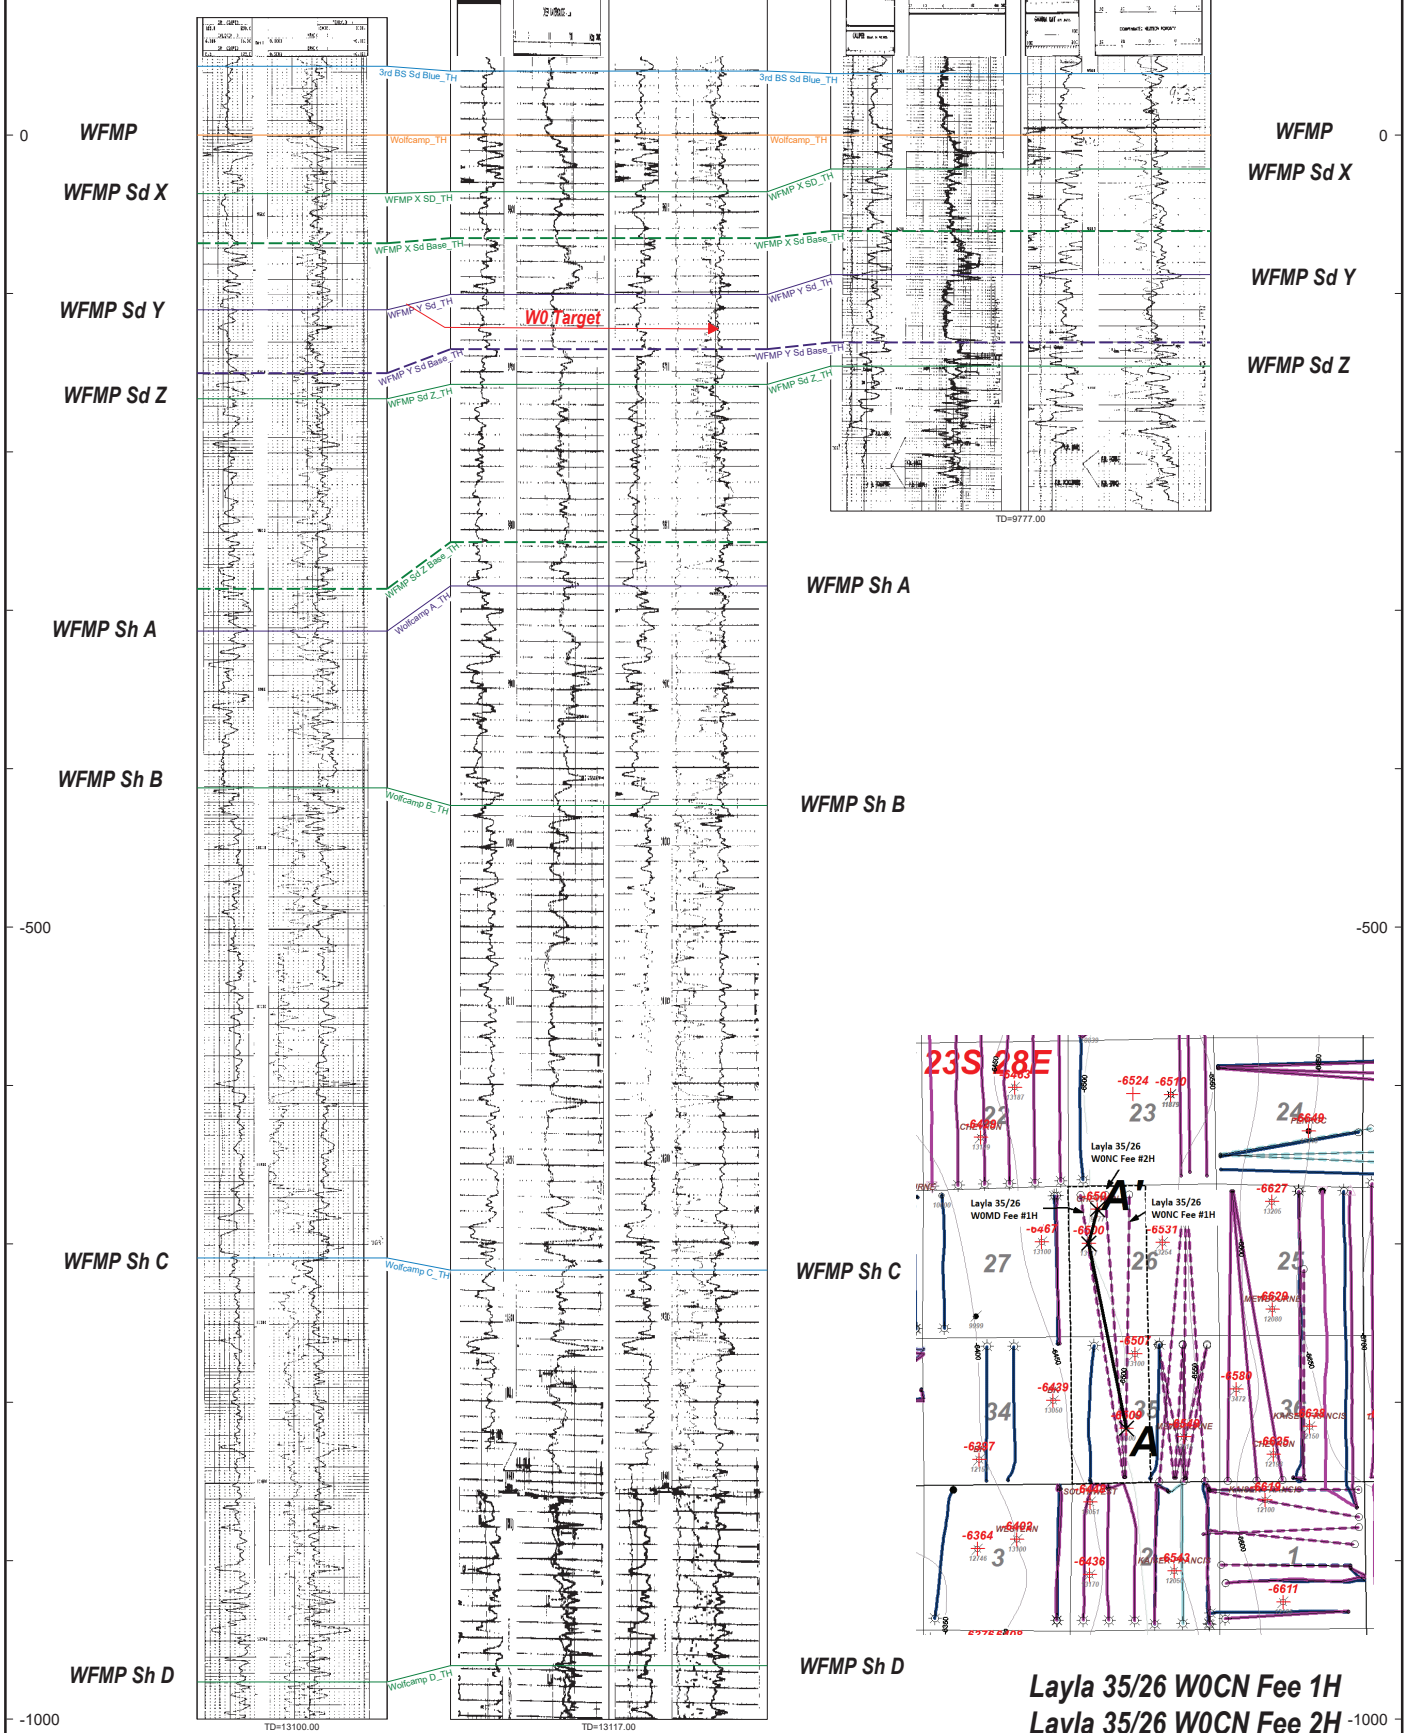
0
WFMP
WFMP Sd X
WFMP Sd Y
WFMP Sd Z
WFMP Sh A
WFMP Sh B
-500
WFMP Sh C
WFMP Sh D
-1000

3rd BS Sd Blue_TH
Wolfcamp_TH
WFMP X SD_TH
WFMP X Sd Base_TH
WFMP Y Sd_TH
W0 Target
WFMP Y Sd Base_TH
WFMP Sd Z_TH
WFMP Sd Z Base_TH
Wolfcamp A_TH
Wolfcamp B_TH
Wolfcamp C_TH
Wolfcamp D_TH
TD=13100.00
TD=13117.00

3rd BS Sd Blue_TH
Wolfcamp_TH
WFMP X SD_TH
WFMP X Sd Base_TH
WFMP Y Sd_TH
WFMP Y Sd Base_TH
WFMP Sd Z_TH
TD=9777.00

WFMP
WFMP Sd X
WFMP Sd Y
WFMP Sd Z
WFMP Sh A
WFMP Sh B
WFMP Sh C
WFMP Sh D
0
-500
-1000

23S 28E
22
23
24
27
26
25
34
35
36
3
2
1
Layla 35/26 W0NC Fee #2H
Layla 35/26 W0MD Fee #1H
Layla 35/26 W0NC Fee #1H
A'
A
-6524
-6510
-6627
-6531
-6620
-6501
-6580
-6439
-6635
-6625
-6387
-6364
-6402
-6436
-6543
-6611

Layla 35/26 W0CN Fee 1H
Layla 35/26 W0CN Fee 2H